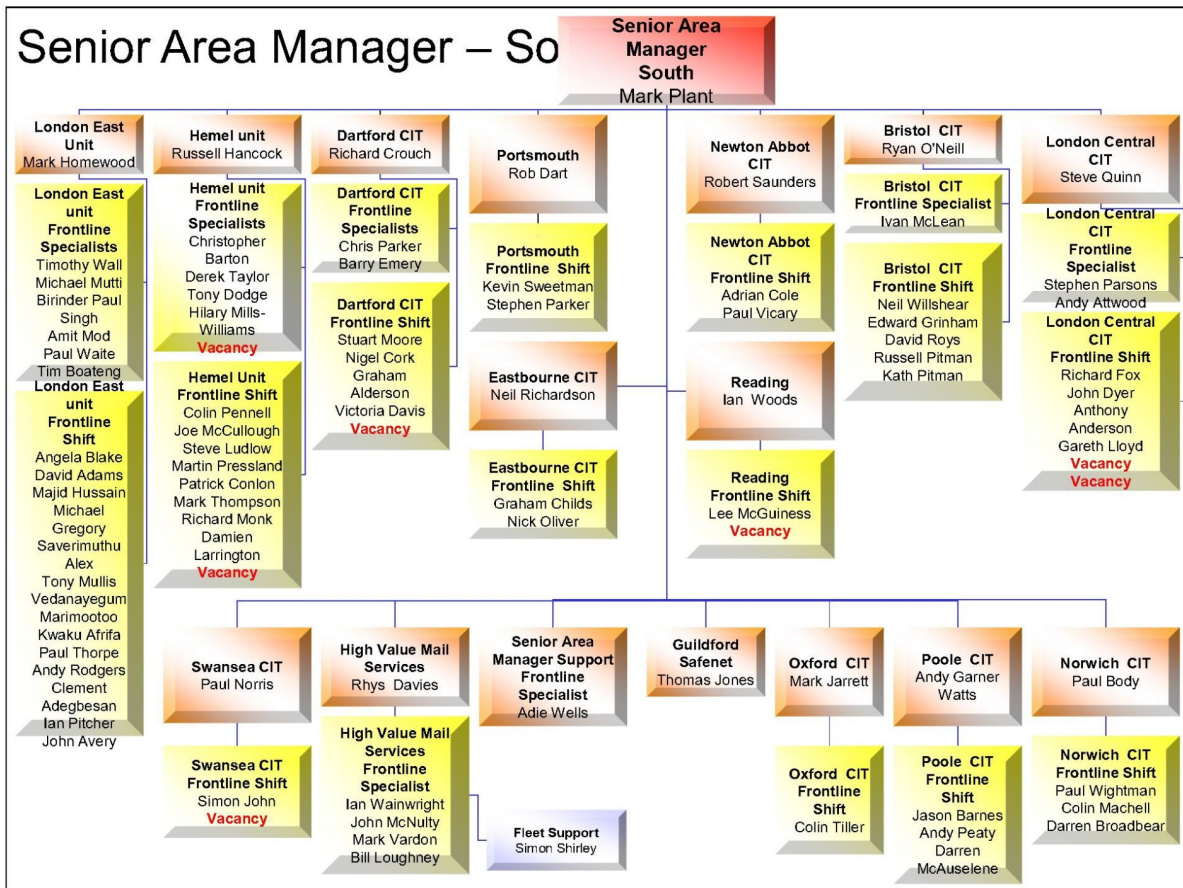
Senior Area Manager – So

Senior Area Manager South
Mark Plant

London East Unit
Mark Homewood

London East unit Frontline Specialists
Timothy Wall
Michael Mutti
Birinder Paul Singh
Amit Mod
Paul Waite
Tim Boateng

London East unit Frontline Shift
Angela Blake
David Adams
Majid Hussain
Michael Gregory
Saverimuthu Alex
Tony Mullis
Vedanayagum Marimootoo
Kwaku Afrifa
Paul Thorpe
Andy Rodgers
Clement Adegbesan
Ian Pitcher
John Avery

Hemel unit
Russell Hancock

Hemel unit Frontline Specialists
Christopher Barton
Derek Taylor
Tony Dodge
Hilary Mills-Williams
Vacancy

Hemel Unit Frontline Shift
Colin Pennell
Joe McCullough
Steve Ludlow
Martin Pressland
Patrick Conlon
Mark Thompson
Richard Monk
Damien Larrington
Vacancy

Dartford CIT
Richard Crouch

Dartford CIT Frontline Specialists
Chris Parker
Barry Emery

Dartford CIT Frontline Shift
Stuart Moore
Nigel Cork
Graham Alderson
Victoria Davis
Vacancy

Portsmouth
Rob Dart

Portsmouth Frontline Shift
Kevin Sweetman
Stephen Parker

Eastbourne CIT
Neil Richardson

Eastbourne CIT Frontline Shift
Graham Childs
Nick Oliver

Newton Abbot CIT
Robert Saunders

Newton Abbot CIT Frontline Shift
Adrian Cole
Paul Vicary

Reading
Ian Woods

Reading Frontline Shift
Lee McGuiness
Vacancy

Bristol CIT
Ryan O'Neill

Bristol CIT Frontline Specialist
Ivan McLean

Bristol CIT Frontline Shift
Neil Willshear
Edward Grinham
David Roys
Russell Pitman
Kath Pitman

London Central CIT
Steve Quinn

London Central CIT Frontline Specialist
Stephen Parsons
Andy Attwood

London Central CIT Frontline Shift
Richard Fox
John Dyer
Anthony Anderson
Gareth Lloyd
Vacancy
Vacancy

Swansea CIT
Paul Norris

Swansea CIT Frontline Shift
Simon John
Vacancy

High Value Mail Services
Rhys Davies

High Value Mail Services Frontline Specialist
Ian Wainwright
John McNulty
Mark Vardon
Bill Loughney

Fleet Support
Simon Shirley

Senior Area Manager Support Frontline Specialist
Adie Wells

Guildford Safenet
Thomas Jones

Oxford CIT
Mark Jarrett

Oxford CIT Frontline Shift
Colin Tiller

Poole CIT
Andy Garner Watts

Poole CIT Frontline Shift
Jason Barnes
Andy Peaty
Darren McAuselene

Norwich CIT
Paul Body

Norwich CIT Frontline Shift
Paul Wightman
Colin Machell
Darren Broadbear